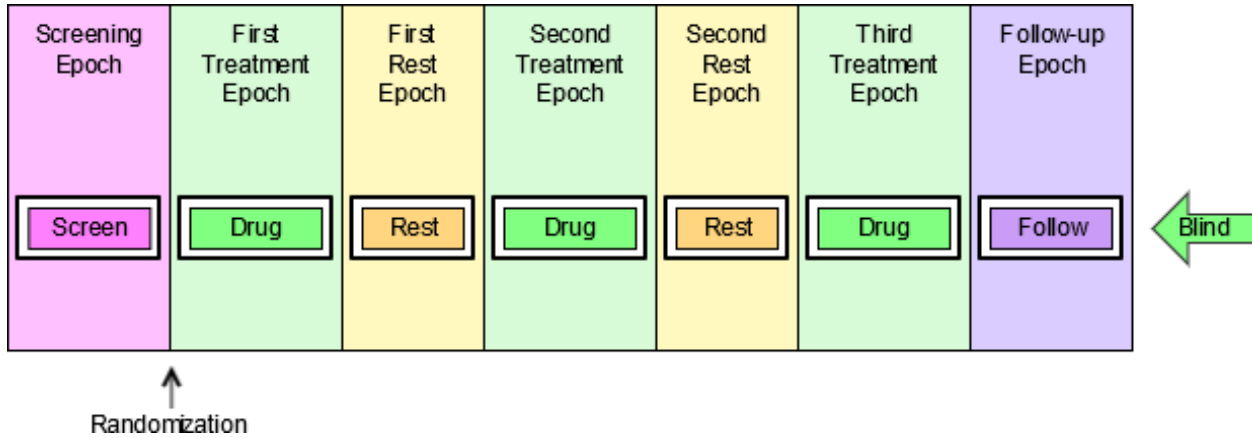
Screening Epoch

First Treatment Epoch

First Rest Epoch

Second Treatment Epoch

Second Rest Epoch

Third Treatment Epoch

Follow-up Epoch

Screen

Drug

Rest

Drug

Rest

Drug

Follow

Blind

Randomization